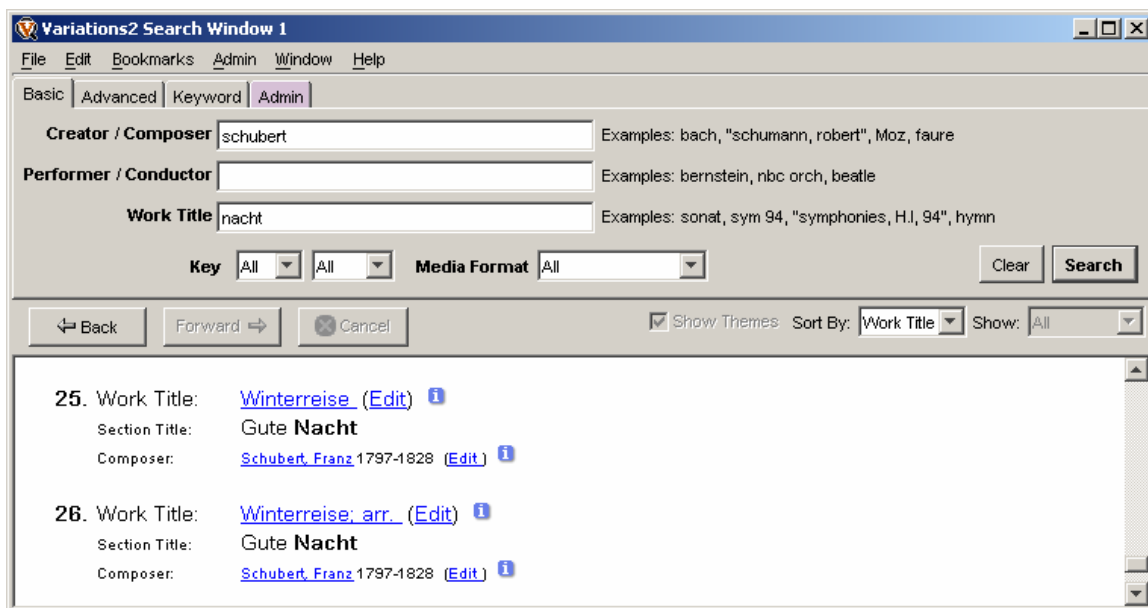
Variations2 Search Window 1

File Edit Bookmarks Admin Window Help

Basic | Advanced | Keyword | Admin

Creator / Composer schubert
Examples: bach, "schumann, robert", Moz, faure

Performer / Conductor
Examples: bernstein, nbc orch, beatle

Work Title nacht
Examples: sonat, sym 94, "symphonies, H.I, 94", hymn

Key All All Media Format All

Clear Search

Back Forward Cancel

Show Themes Sort By: Work Title Show: All

25. Work Title: Winterreise (Edit)
Section Title: Gute **Nacht**
Composer: Schubert, Franz 1797-1828 (Edit)

26. Work Title: Winterreise; arr. (Edit)
Section Title: Gute **Nacht**
Composer: Schubert, Franz 1797-1828 (Edit)